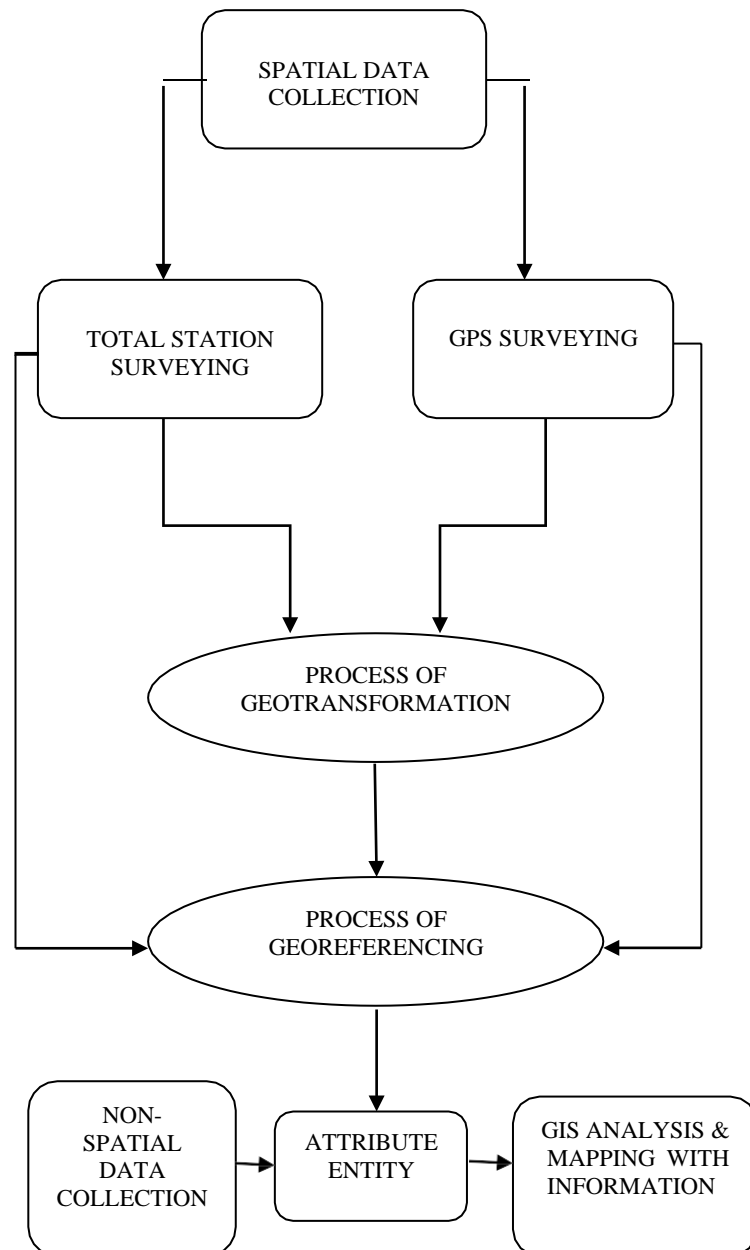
SPATIAL DATA COLLECTION

TOTAL STATION SURVEYING

GPS SURVEYING

PROCESS OF GEOTRANSFORMATION

PROCESS OF GEOREFERENCING

NON-SPATIAL DATA COLLECTION

ATTRIBUTE ENTITY

GIS ANALYSIS & MAPPING WITH INFORMATION